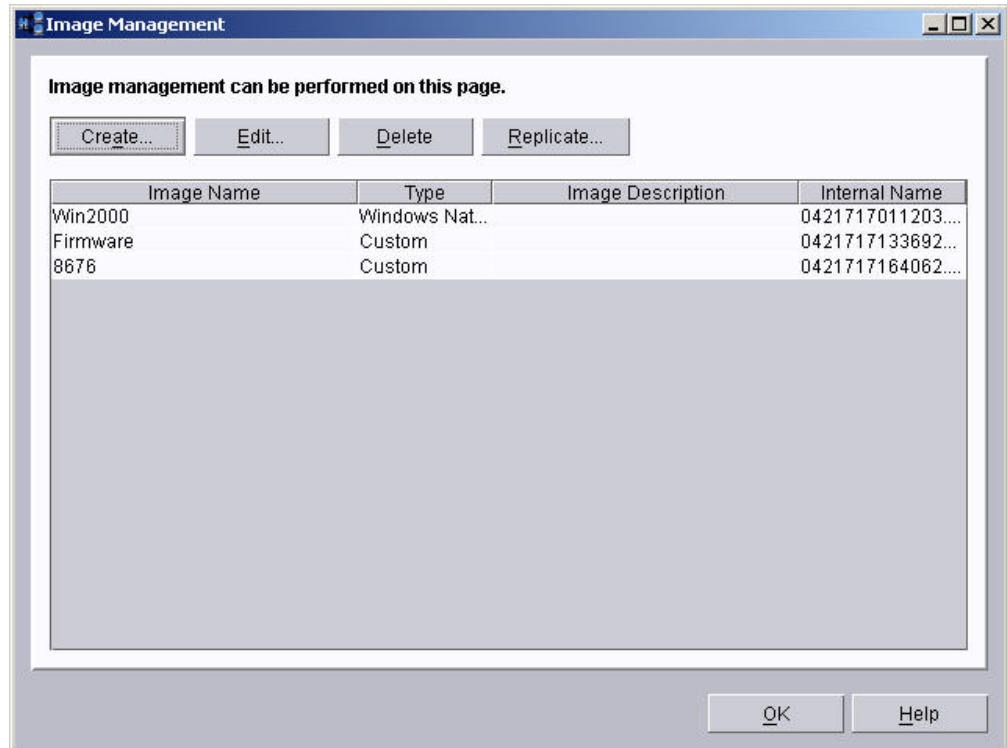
Image Management

Image management can be performed on this page.

Create... Edit... Delete Replicate...

| Image Name | Type | Image Description | Internal Name |
|---|---|---|---|
| Win2000 | Windows Nat... | | 0421717011203.... |
| Firmware | Custom | | 0421717133692.... |
| 8676 | Custom | | 0421717164062.... |

OK Help